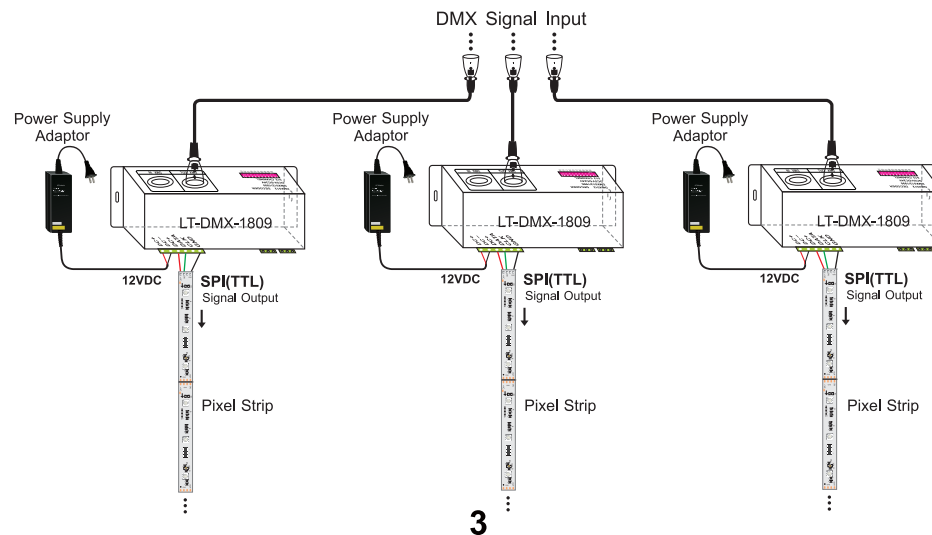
DMX Signal Input

Power Supply Adaptor

LT-DMX-1809

12VDC

SPI(TTL) Signal Output

Pixel Strip

Power Supply Adaptor

LT-DMX-1809

12VDC

SPI(TTL) Signal Output

Pixel Strip

Power Supply Adaptor

LT-DMX-1809

12VDC

SPI(TTL) Signal Output

Pixel Strip

3